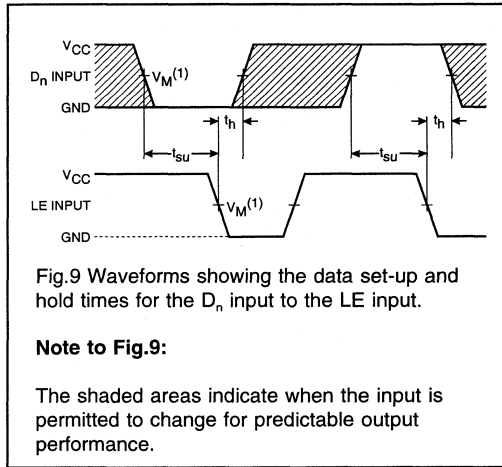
$V_{CC}$
$D_n$ INPUT
$V_M^{(1)}$
GND
$t_h$
$t_{su}$
$t_{su}$
$t_h$
$V_{CC}$
LE INPUT
$V_M^{(1)}$
GND

Fig.9 Waveforms showing the data set-up and hold times for the $D_n$ input to the LE input.

Note to Fig.9:

The shaded areas indicate when the input is permitted to change for predictable output performance.